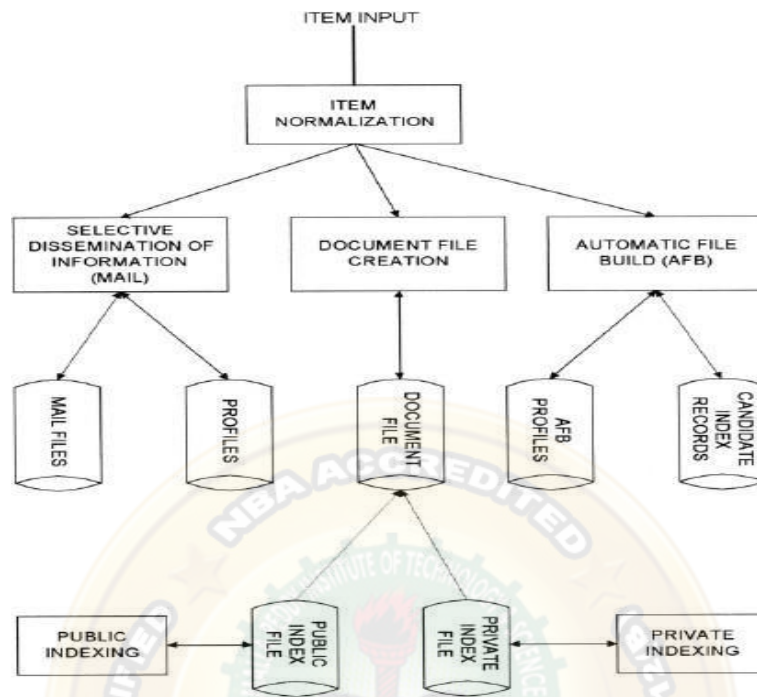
ITEM INPUT

ITEM NORMALIZATION

SELECTIVE DISSEMINATION OF INFORMATION (MAIL)

DOCUMENT FILE CREATION

AUTOMATIC FILE BUILD (AFB)

MAIL FILES

PROFILES

DOCUMENT FILE

AFB PROFILES

CANDIDATE INDEX RECORDS

NBA ACCREDITED

INSTITUTE OF TECHNOLOGY

PUBLIC INDEXING

PUBLIC INDEX FILE

PRIVATE INDEX FILE

PRIVATE INDEXING